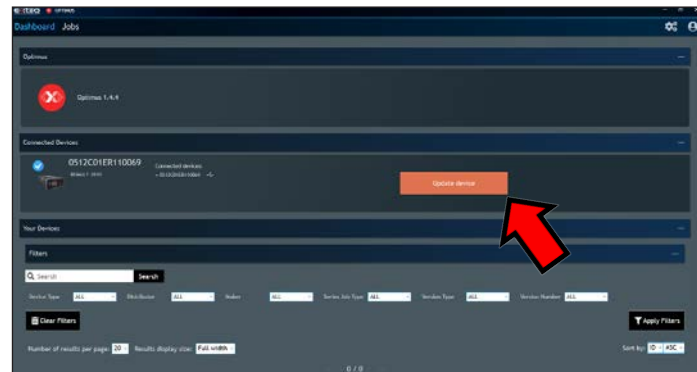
Dashboard Jobs

Optimus

Optimus 1.4.4

Connected Devices

0512C01ER110069

Connected devices

Update device

Your Devices

Filters

Search

Search

Device Type ALL Distribution ALL Status ALL Series Job Type ALL Version Type ALL Version Number ALL

Clear Filters

Apply Filters

Number of results per page 20 Results display size Full width

Sort by ID ASC

0 / 0